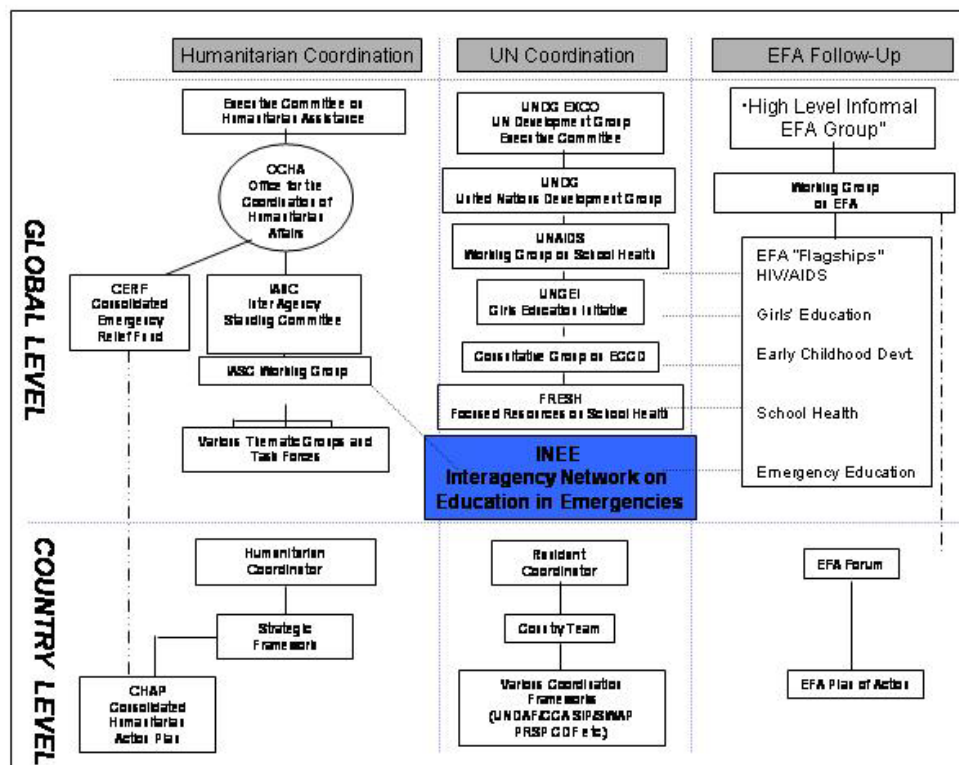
Humanitarian Coordination

UN Coordination

EFA Follow-Up

GLOBAL LEVEL

Executive Committee on Humanitarian Assistance

OCHA Office for the Coordination of Humanitarian Affairs

CERF Consolidated Emergency Relief Fund

IASC Inter Agency Standing Committee

IASC Working Group

Various Thematic Groups and Task Forces

UNDG EXCO UN Development Group Executive Committee

UNDG United Nations Development Group

UNAIDS Working Group on School Health

UNGEI Girls Education Initiative

Consultative Group on ECCD

FRESH Focused Resources on School Health

INEE Interagency Network on Education in Emergencies

"High Level Informal EFA Group"

Working Group on EFA

EFA "Flagships" HIV/AIDS

Girls' Education

Early Childhood Devt.

School Health

Emergency Education

COUNTRY LEVEL

Humanitarian Coordinator

Strategic Framework

CHAP Consolidated Humanitarian Action Plan

Resident Coordinator

Country Team

Various Coordination Frameworks (UNDAF/CCA SIPS/SWAP PRSP CDF etc)

EFA Forum

EFA Plan of Action